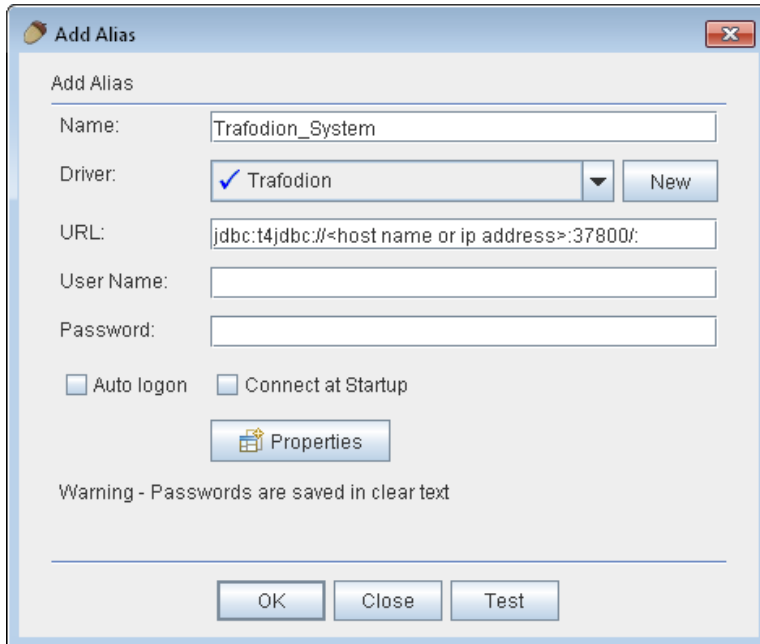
Add Alias

Add Alias

Name: Trafodion_System

Driver: ✓ Trafodion New

URL: jdbc:t4jdbc://<host name or ip address>:37800/:

User Name:

Password:

Auto logon Connect at Startup

Properties

Warning - Passwords are saved in clear text

OK Close Test